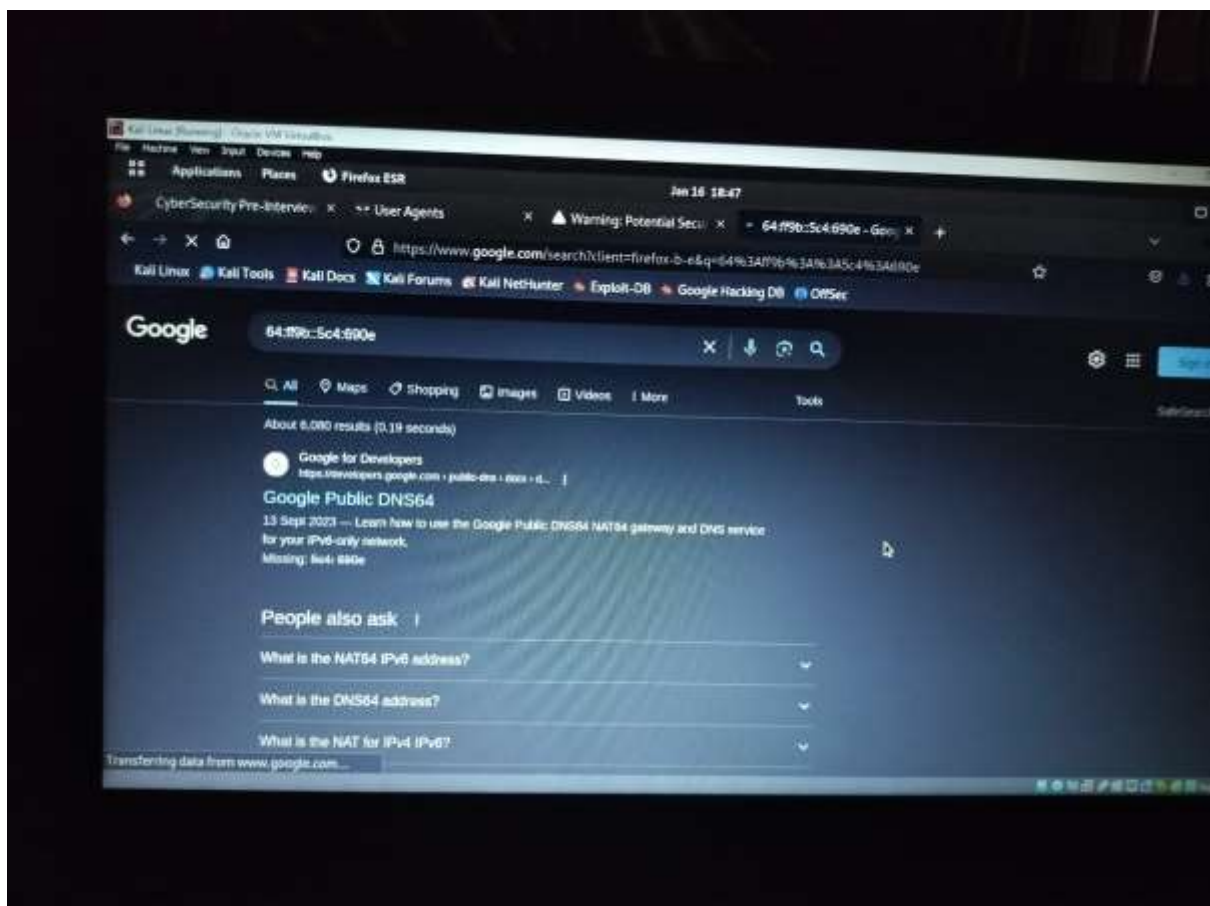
Kali Linux [Running] - Oracle VM VirtualBox
File Machine View Input Devices Help
Applications Places Firefox ESR
Jan 16 18:47
CyberSecurity Pre-Intervie ×
User Agents ×
Warning: Potential Secu ×
64:ff9b::5c4:690e - Goo ×
+
https://www.google.com/search?client=firefox-b-e&q=64%3Aff9b%3A%3A5c4%3A690e
Kali Linux Kali Tools Kali Docs Kali Forums Kali NetHunter Exploit-DB Google Hacking DB OffSec
Google
64:ff9b::5c4:690e
All Maps Shopping Images Videos More Tools
Sign
SafeSearch
About 6,080 results (0.19 seconds)
Google for Developers
https://developers.google.com › public-dns › docs › d...
Google Public DNS64
13 Sept 2023 — Learn how to use the Google Public DNS64 NAT64 gateway and DNS service for your IPv6-only network.
Missing: 5c4: 690e
People also ask
What is the NAT64 IPv6 address?
What is the DNS64 address?
What is the NAT for IPv4 IPv6?
Transferring data from www.google.com...